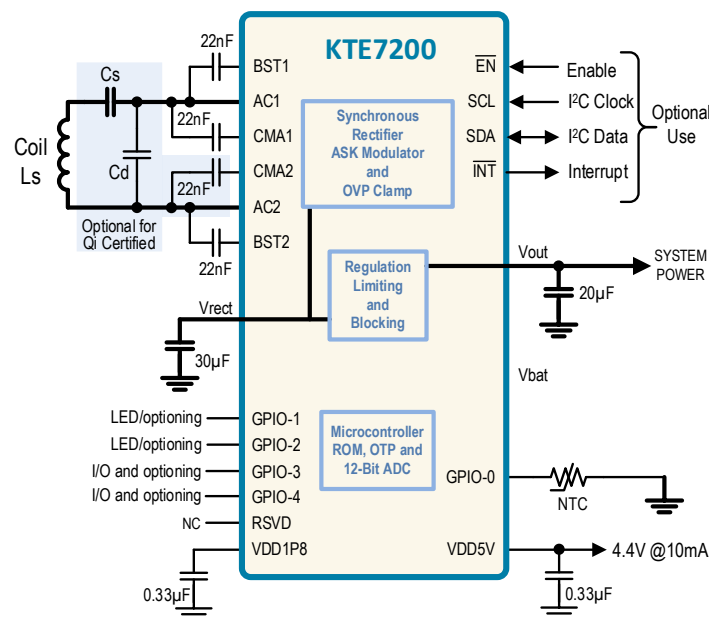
KTE7200

22nF
BST1
Cs
AC1
22nF
CMA1
Coil
Ls
Cd
CMA2
22nF
AC2
Optional for Qi Certified
BST2
22nF

Synchronous Rectifier ASK Modulator and OVP Clamp

$\overline{EN}$
Enable
SCL
I$^2$C Clock
SDA
I$^2$C Data
$\overline{INT}$
Interrupt
Optional Use

Regulation Limiting and Blocking

Vout
SYSTEM POWER
20µF
Vrect
30µF
Vbat

Microcontroller ROM, OTP and 12-Bit ADC

LED/optioning
GPIO-1
LED/optioning
GPIO-2
I/O and optioning
GPIO-3
I/O and optioning
GPIO-4
NC
RSVD
VDD1P8
0.33µF
GPIO-0
NTC
VDD5V
4.4V @10mA
0.33µF